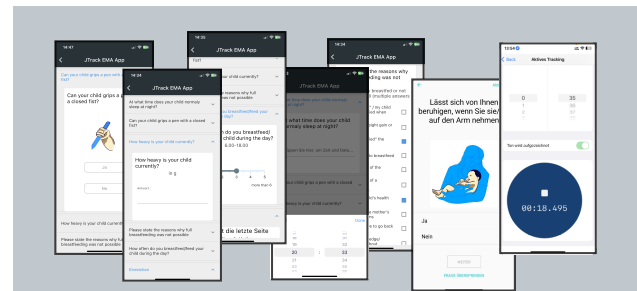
14:47

JTrack EMA App

Can your child grips a pen with a closed fist?

Can your child grips a pen with a closed fist?

Ja

Nein

How heavy is your child currently?

Please state the reasons why full breastfeeding was not possible

14:34

JTrack EMA App

At what time does your child normally sleep at night?

Can your child grips a pen with a closed fist?

How heavy is your child currently?

How heavy is your child currently?

in g

Please state the reasons why full breastfeeding was not possible

How often do you breastfeed/feed your child during the day?

Breastfeed

14:35

JTrack EMA App

do you breastfeed/ child during the day?

6.00-18.00

more than 6

die letzte Seite

14:34

At what time does your child currently sleep at night?

Can your child grips a pen with a closed fist?

How heavy is your child currently?

Done

20

22

23

14:34

the reasons why feeding was not

Lässt sich von Ihnen beruhigen, wenn Sie sie/ auf den Arm nehmen

Ja

Nein

WEITER

FRAGE ÜBERSPRINGEN

12:54

Back

Aktives Tracking

0

35

36

37

Ton wird aufgezeichnet

00:18.495